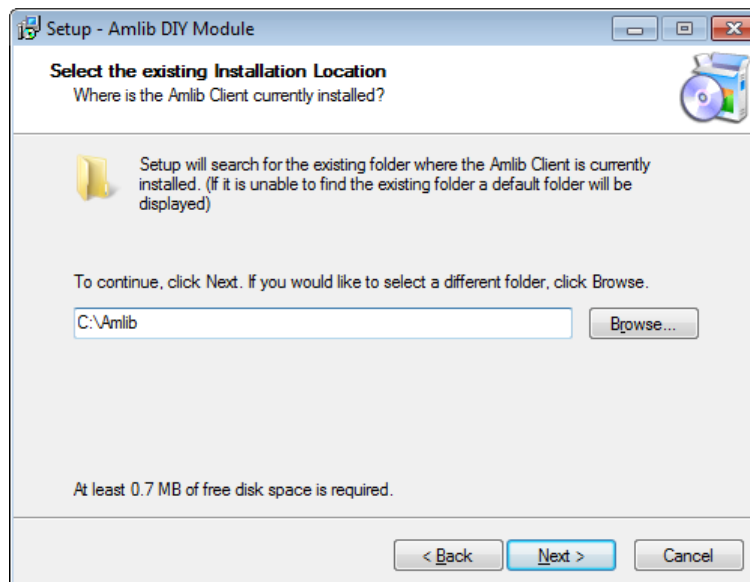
Setup - Amlib DIY Module

Select the existing Installation Location
Where is the Amlib Client currently installed?

Setup will search for the existing folder where the Amlib Client is currently installed. (If it is unable to find the existing folder a default folder will be displayed)

To continue, click Next. If you would like to select a different folder, click Browse.

C:\Amlib

Browse...

At least 0.7 MB of free disk space is required.

< Back

Next >

Cancel